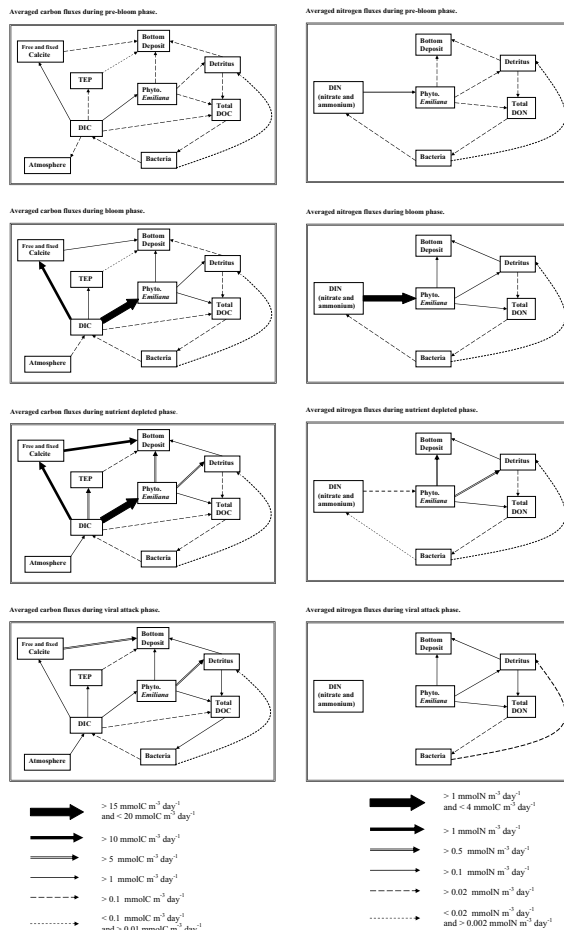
Averaged carbon fluxes during pre-bloom phase.

Free and fixed Calcite

Bottom Deposit

TEP

Detritus

Phyto. *Emiliana*

Total DOC

DIC

Atmosphere

Bacteria

Averaged nitrogen fluxes during pre-bloom phase.

Bottom Deposit

Detritus

DIN (nitrate and ammonium)

Phyto. *Emiliana*

Total DON

Bacteria

Averaged carbon fluxes during bloom phase.

Free and fixed Calcite

Bottom Deposit

TEP

Detritus

Phyto. *Emiliana*

Total DOC

DIC

Atmosphere

Bacteria

Averaged nitrogen fluxes during bloom phase.

Bottom Deposit

Detritus

DIN (nitrate and ammonium)

Phyto. *Emiliana*

Total DON

Bacteria

Averaged carbon fluxes during nutrient depleted phase.

Free and fixed Calcite

Bottom Deposit

TEP

Detritus

Phyto. *Emiliana*

Total DOC

DIC

Atmosphere

Bacteria

Averaged nitrogen fluxes during nutrient depleted phase.

Bottom Deposit

Detritus

DIN (nitrate and ammonium)

Phyto. *Emiliana*

Total DON

Bacteria

Averaged carbon fluxes during viral attack phase.

Free and fixed Calcite

Bottom Deposit

TEP

Detritus

Phyto. *Emiliana*

Total DOC

DIC

Atmosphere

Bacteria

Averaged nitrogen fluxes during viral attack phase.

Bottom Deposit

Detritus

DIN (nitrate and ammonium)

Phyto. *Emiliana*

Total DON

Bacteria

> 15 mmolC m$^{-3}$ day$^{-1}$ and < 20 mmolC m$^{-3}$ day$^{-1}$

> 10 mmolC m$^{-3}$ day$^{-1}$

> 5 mmolC m$^{-3}$ day$^{-1}$

> 1 mmolC m$^{-3}$ day$^{-1}$

> 0.1 mmolC m$^{-3}$ day$^{-1}$

< 0.1 mmolC m$^{-3}$ day$^{-1}$ and > 0.01 mmolC m$^{-3}$ day$^{-1}$

> 1 mmolN m$^{-3}$ day$^{-1}$ and < 4 mmolC m$^{-3}$ day$^{-1}$

> 1 mmolN m$^{-3}$ day$^{-1}$

> 0.5 mmolN m$^{-3}$ day$^{-1}$

> 0.1 mmolN m$^{-3}$ day$^{-1}$

> 0.02 mmolN m$^{-3}$ day$^{-1}$

< 0.02 mmolN m$^{-3}$ day$^{-1}$ and > 0.002 mmolN m$^{-3}$ day$^{-1}$